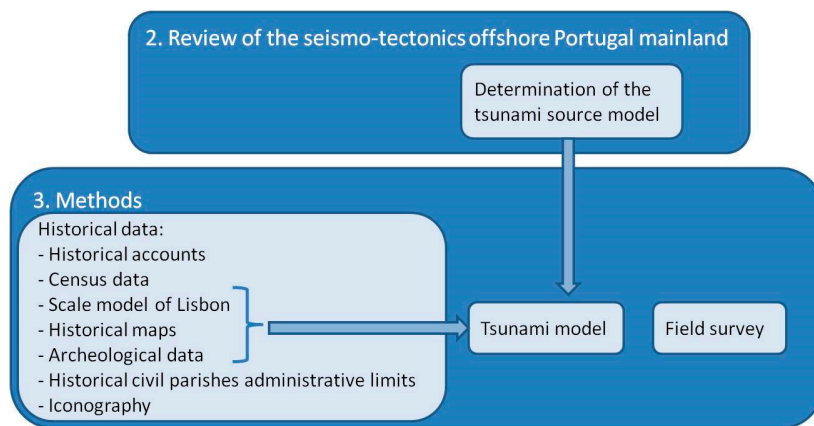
2. Review of the seismo-tectonics offshore Portugal mainland

Determination of the tsunami source model

3. Methods

Historical data:
- Historical accounts
- Census data
- Scale model of Lisbon
- Historical maps
- Archeological data
- Historical civil parishes administrative limits
- Iconography

Tsunami model

Field survey